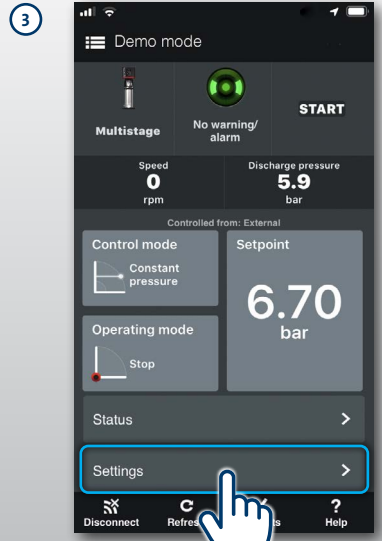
3

Demo mode

Multistage

No warning/ alarm

START

Speed
0
rpm

Discharge pressure
5.9
bar

Controlled from: External

Control mode
Constant pressure

Setpoint
6.70
bar

Operating mode
Stop

Status >

Settings >

Disconnect
Refres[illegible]
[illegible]ts
? Help